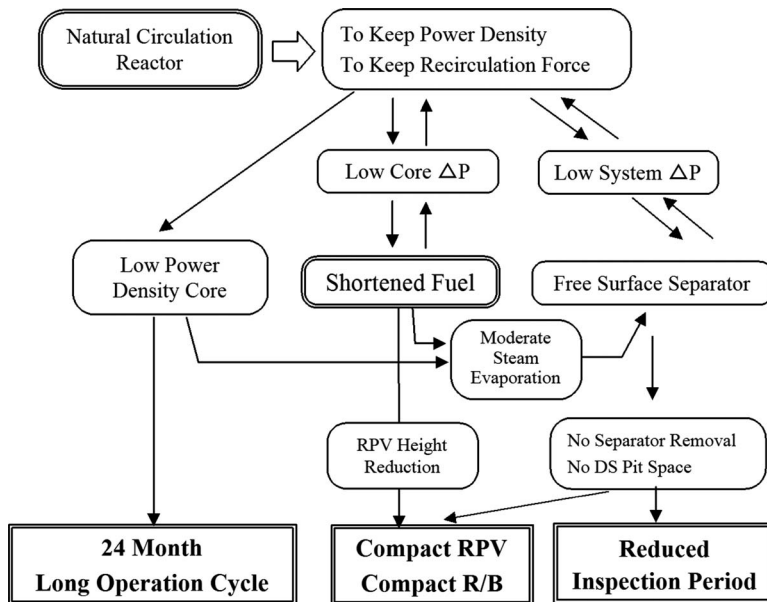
Natural Circulation Reactor

To Keep Power Density
To Keep Recirculation Force

Low Core $\Delta$P

Low System $\Delta$P

Low Power Density Core

Shortened Fuel

Free Surface Separator

Moderate Steam Evaporation

RPV Height Reduction

No Separator Removal
No DS Pit Space

24 Month
Long Operation Cycle

Compact RPV
Compact R/B

Reduced
Inspection Period